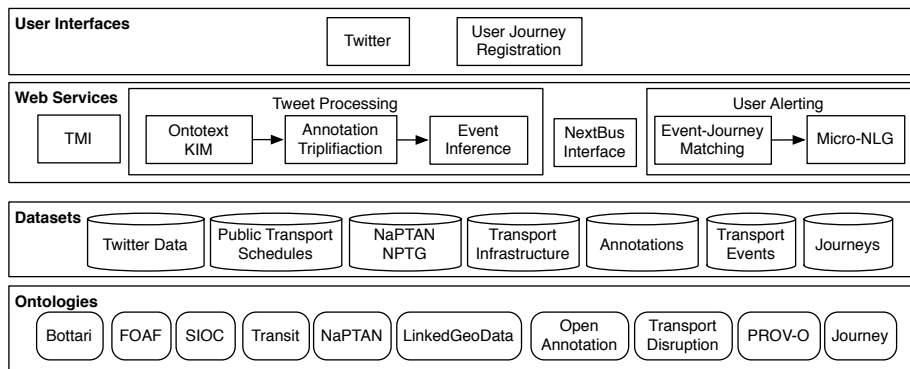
User Interfaces

Twitter

User Journey Registration

Web Services

TMI

Tweet Processing

Ontotext KIM

Annotation Tripliflaction

Event Inference

NextBus Interface

User Alerting

Event-Journey Matching

Micro-NLG

Datasets

Twitter Data

Public Transport Schedules

NaPTAN NPTG

Transport Infrastructure

Annotations

Transport Events

Journeys

Ontologies

Bottari

FOAF

SIOC

Transit

NaPTAN

LinkedGeoData

Open Annotation

Transport Disruption

PROV-O

Journey